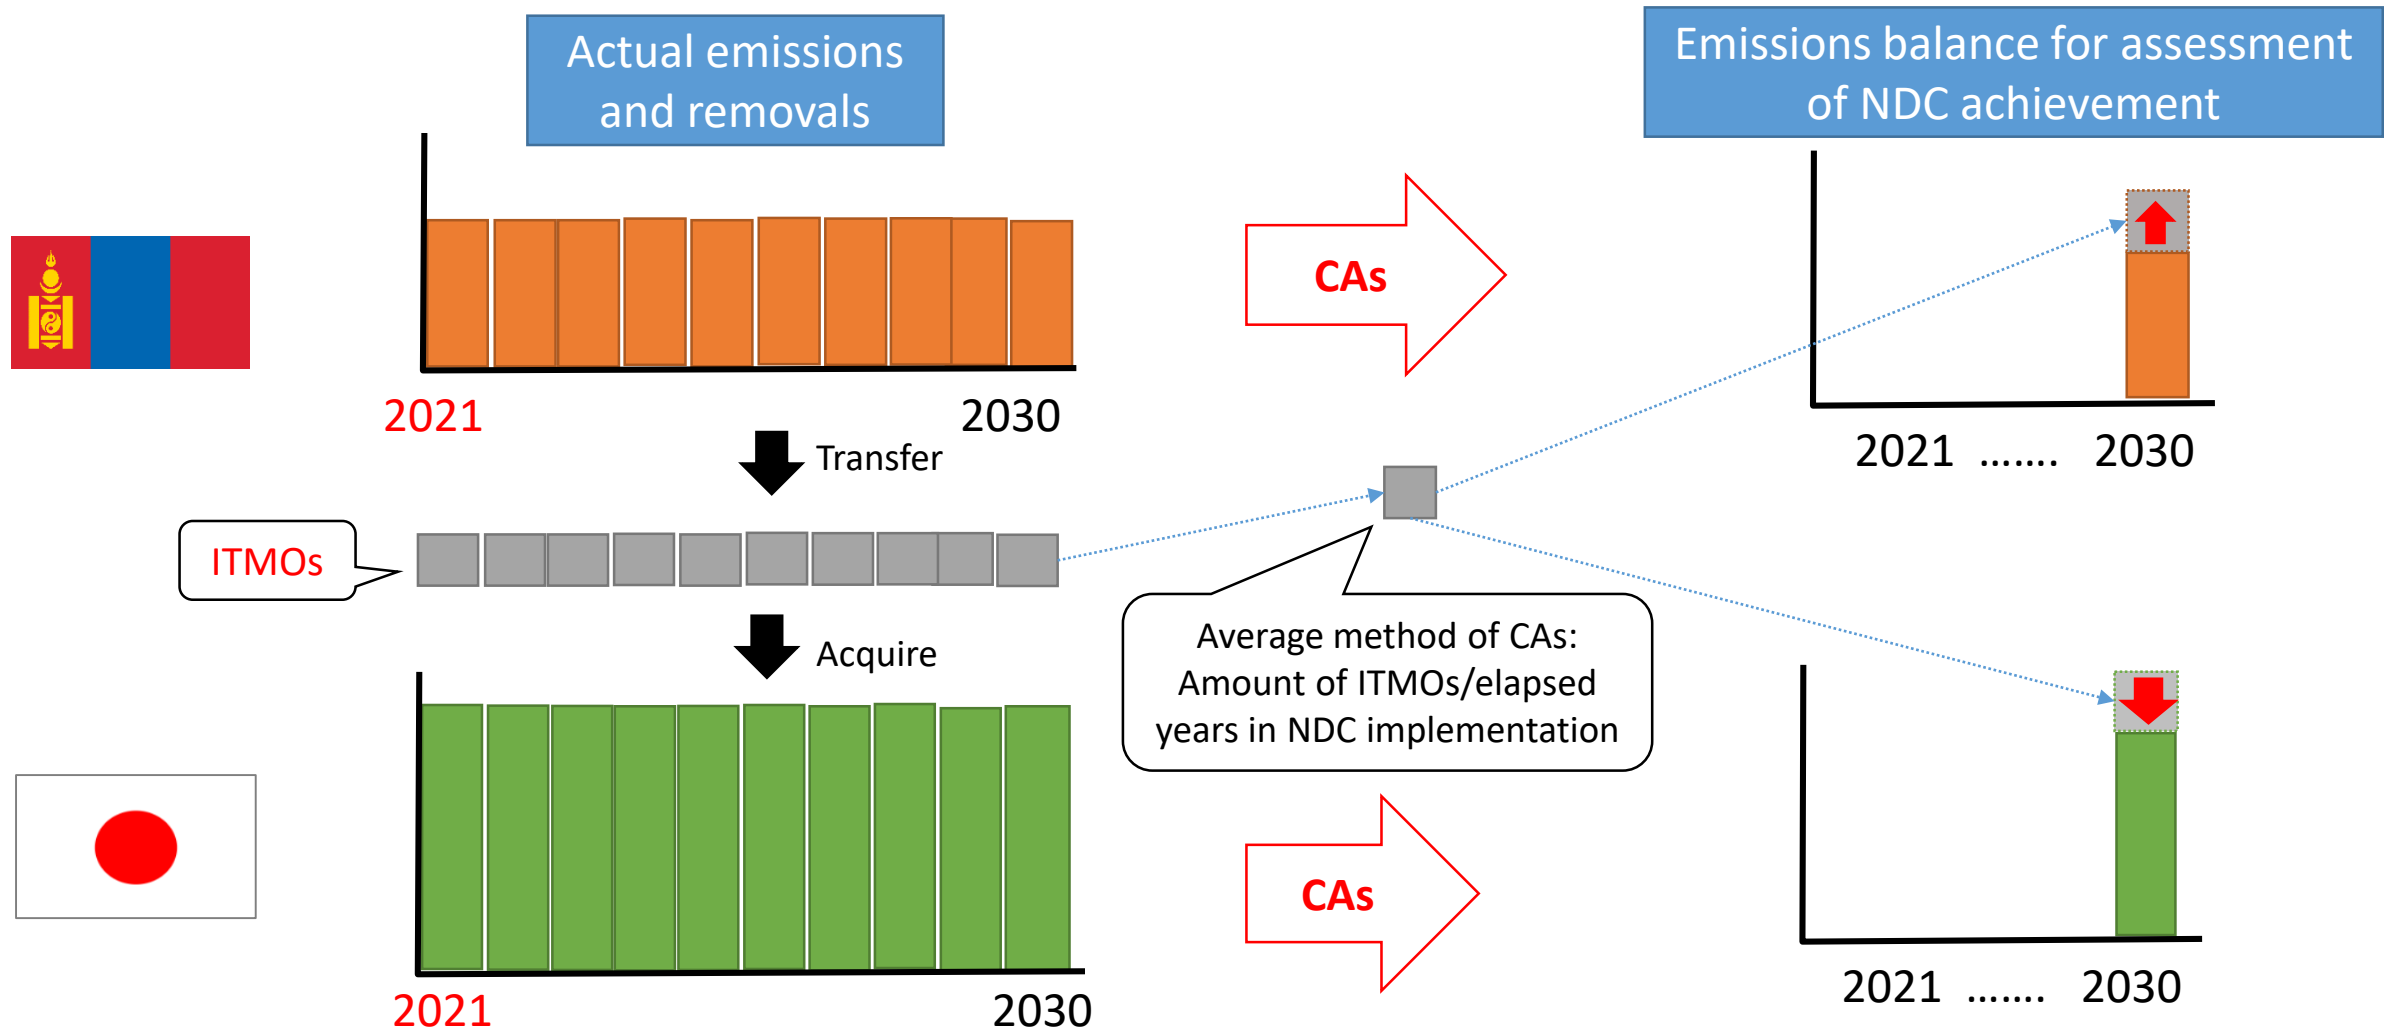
Actual emissions and removals

Emissions balance for assessment of NDC achievement

2021

2030

CAs

2021 ……. 2030

Transfer

ITMOs

Acquire

Average method of CAs: Amount of ITMOs/elapsed years in NDC implementation

CAs

2021

2030

2021 ……. 2030